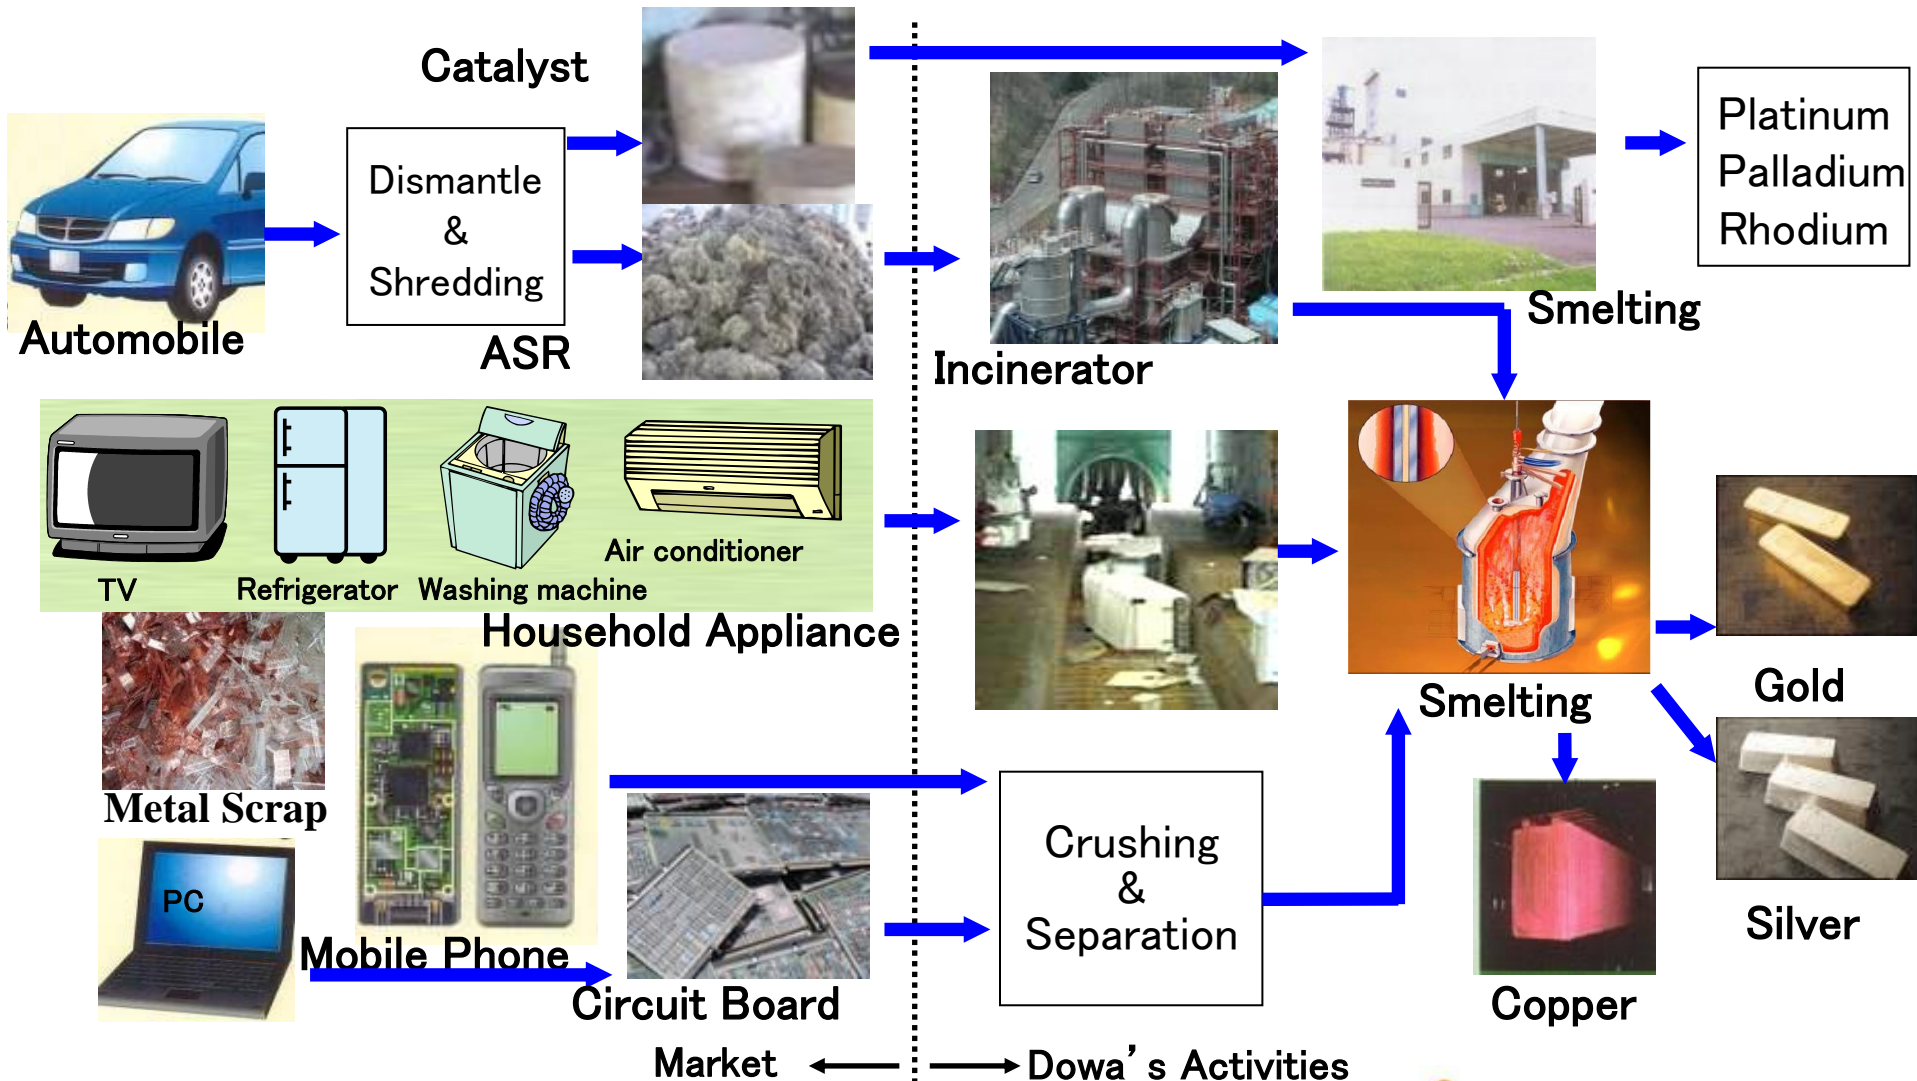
Catalyst

Dismantle & Shredding

Automobile

ASR

Incinerator

Platinum
Palladium
Rhodium

Smelting

TV

Refrigerator

Washing machine

Air conditioner

Household Appliance

Smelting

Gold

Metal Scrap

PC

Mobile Phone

Circuit Board

Crushing & Separation

Silver

Copper

Market

Dowa's Activities